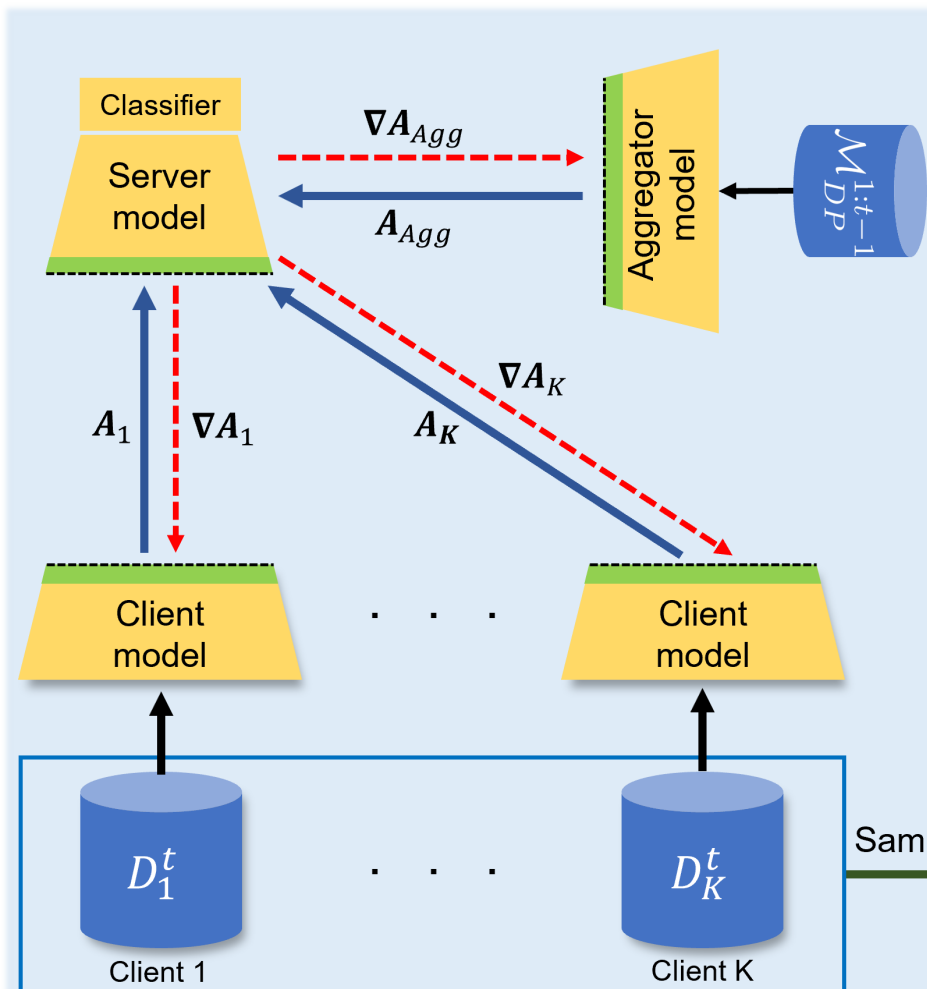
Classifier

Server model

$\nabla A_{Agg}$

$A_{Agg}$

Aggregator model

$\mathcal{M}_{DP}^{1:t-1}$

$A_1$

$\nabla A_1$

$\nabla A_K$

$A_K$

Client model

. . .

Client model

$D_1^t$

. . .

$D_K^t$

Sam

Client 1

Client K